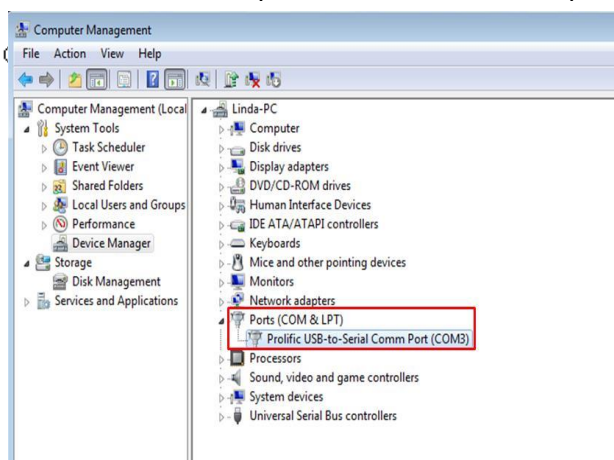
Computer Management

File Action View Help

Computer Management (Local
System Tools
Task Scheduler
Event Viewer
Shared Folders
Local Users and Groups
Performance
Device Manager
Storage
Disk Management
Services and Applications

Linda-PC
Computer
Disk drives
Display adapters
DVD/CD-ROM drives
Human Interface Devices
IDE ATA/ATAPI controllers
Keyboards
Mice and other pointing devices
Monitors
Network adapters
Ports (COM & LPT)
Prolific USB-to-Serial Comm Port (COM3)
Processors
Sound, video and game controllers
System devices
Universal Serial Bus controllers